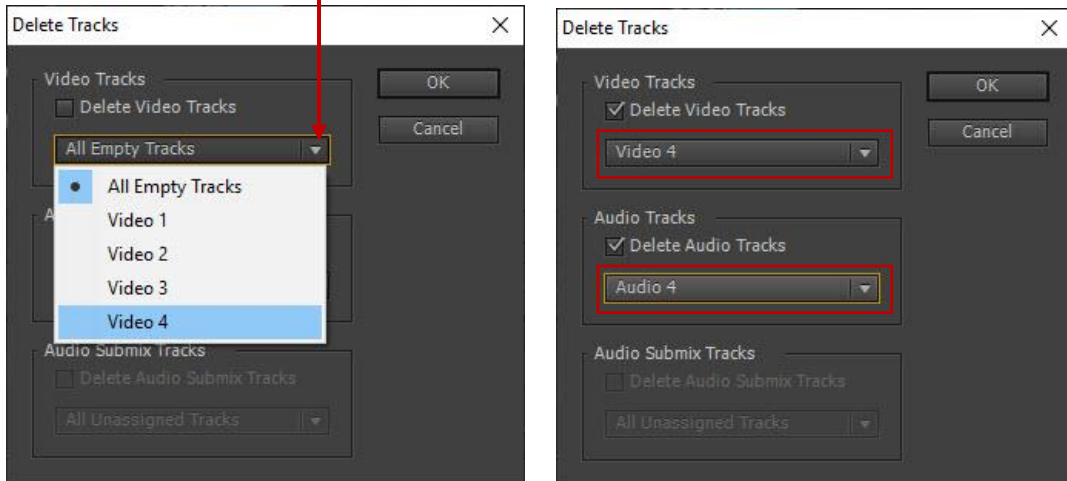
Delete Tracks
×
Video Tracks
Delete Video Tracks
All Empty Tracks
OK
Cancel
All Empty Tracks
Video 1
Video 2
Video 3
Video 4
A
Audio Submix Tracks
Delete Audio Submix Tracks
All Unassigned Tracks

Delete Tracks
×
Video Tracks
Delete Video Tracks
Video 4
OK
Cancel
Audio Tracks
Delete Audio Tracks
Audio 4
Audio Submix Tracks
Delete Audio Submix Tracks
All Unassigned Tracks